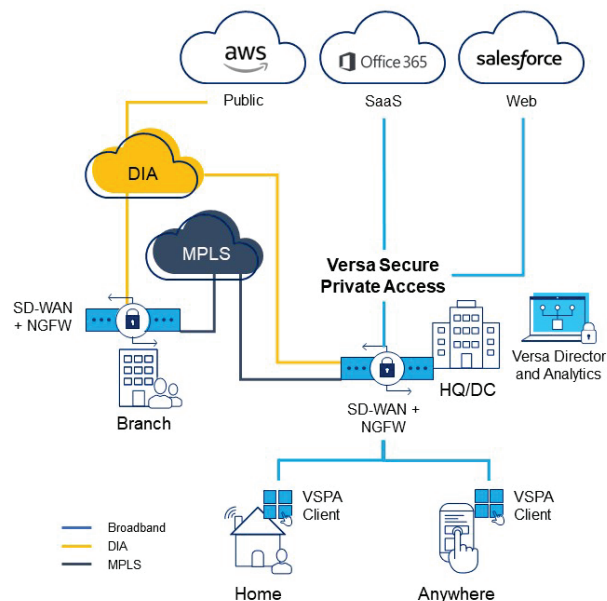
aws

Office 365

salesforce

Public

SaaS

Web

DIA

MPLS

Versa Secure Private Access

SD-WAN + NGFW

Versa Director and Analytics

HQ/DC

Branch

SD-WAN + NGFW

VSPA Client

VSPA Client

Broadband
DIA
MPLS

Home

Anywhere